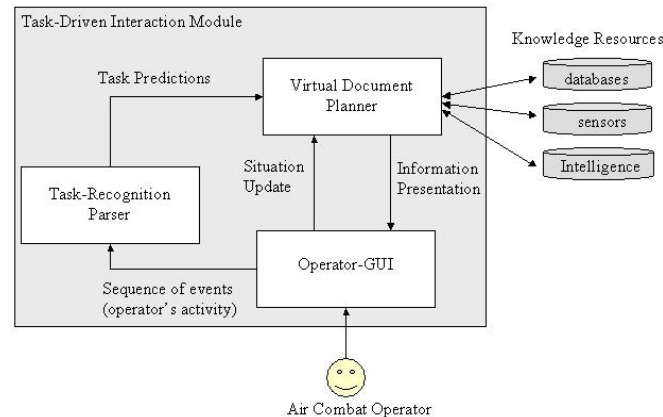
Task-Driven Interaction Module

Knowledge Resources

Task Predictions

Virtual Document Planner

databases

sensors

Intelligence

Situation Update

Information Presentation

Task-Recognition Parser

Operator-GUI

Sequence of events (operator's activity)

Air Combat Operator